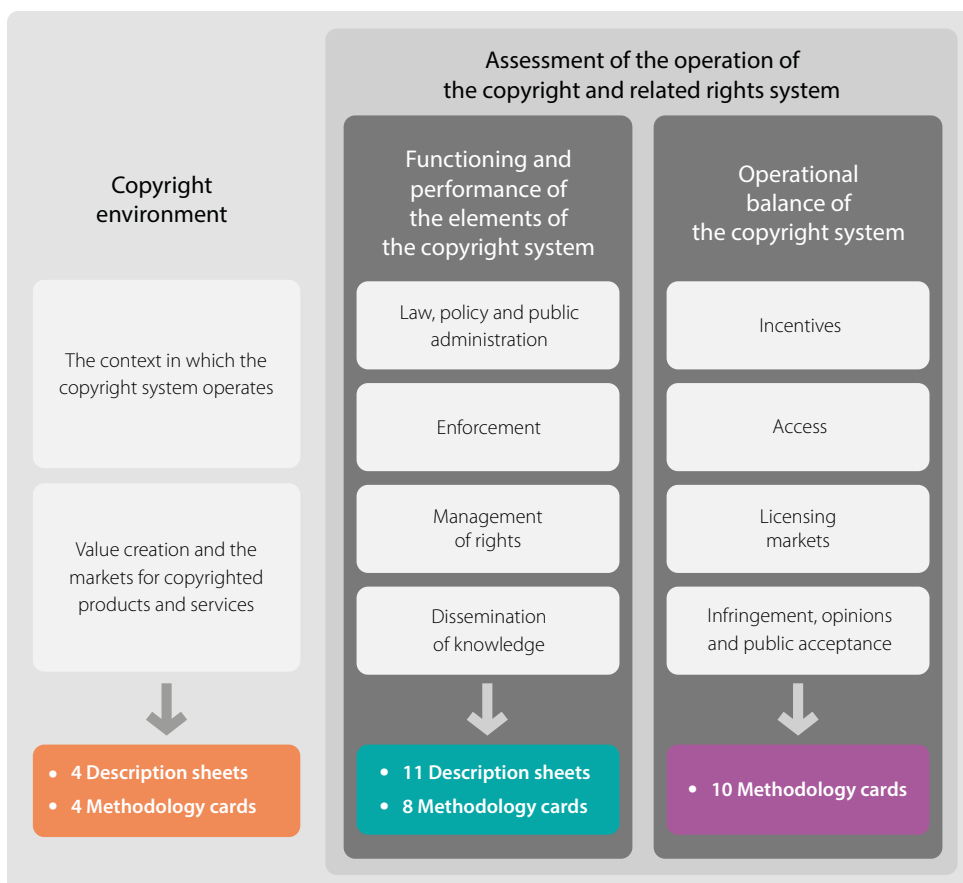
Assessment of the operation of the copyright and related rights system

Copyright environment

The context in which the copyright system operates

Value creation and the markets for copyrighted products and services

- 4 Description sheets
- 4 Methodology cards

Functioning and performance of the elements of the copyright system

Law, policy and public administration

Enforcement

Management of rights

Dissemination of knowledge

- 11 Description sheets
- 8 Methodology cards

Operational balance of the copyright system

Incentives

Access

Licensing markets

Infringement, opinions and public acceptance

- 10 Methodology cards